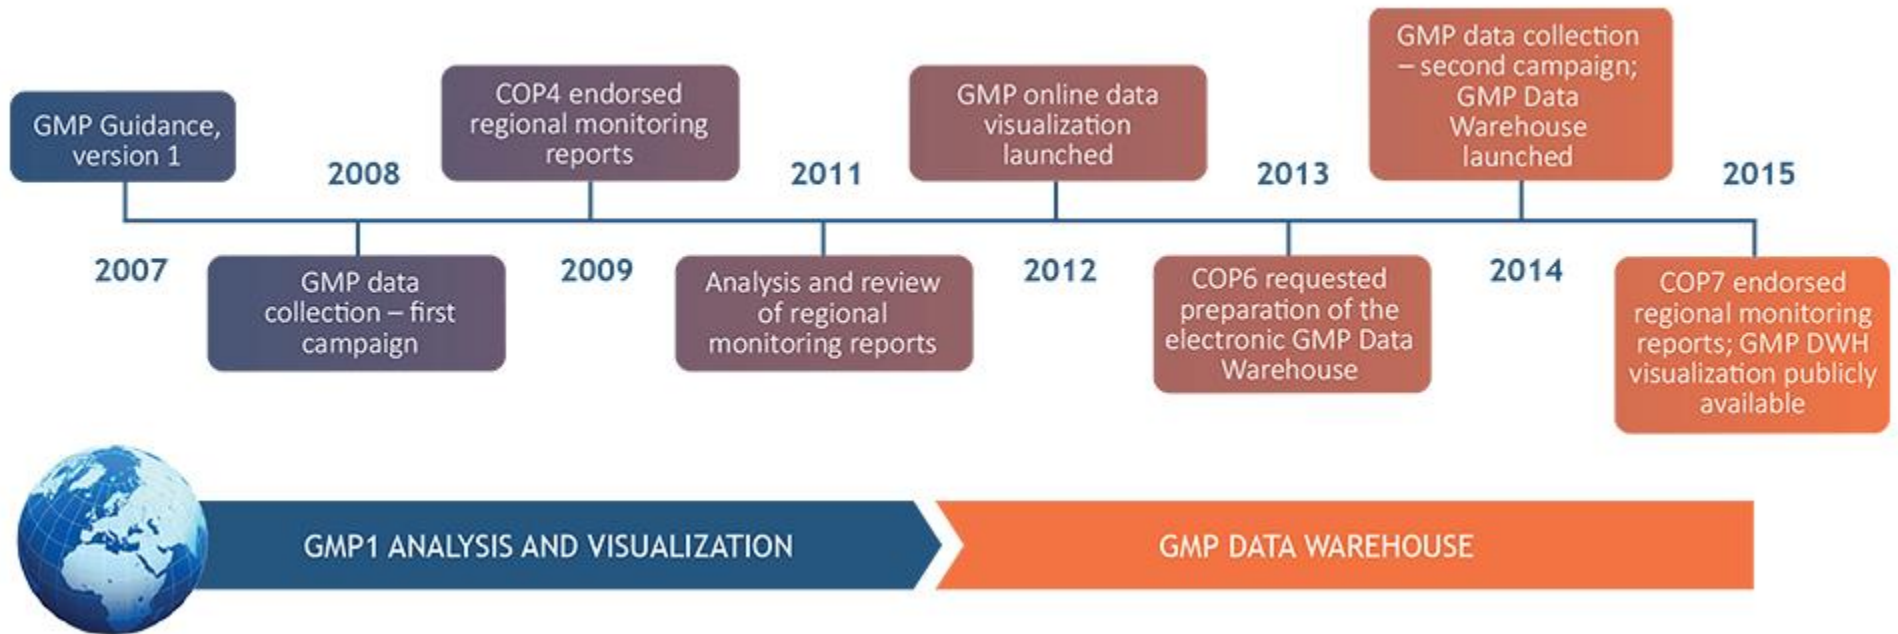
GMP Guidance, version 1

2007

2008

GMP data collection – first campaign

COP4 endorsed regional monitoring reports

2009

2011

Analysis and review of regional monitoring reports

GMP online data visualization launched

2012

2013

COP6 requested preparation of the electronic GMP Data Warehouse

GMP data collection – second campaign; GMP Data Warehouse launched

2014

2015

COP7 endorsed regional monitoring reports; GMP DWH visualization publicly available

GMP1 ANALYSIS AND VISUALIZATION

GMP DATA WAREHOUSE